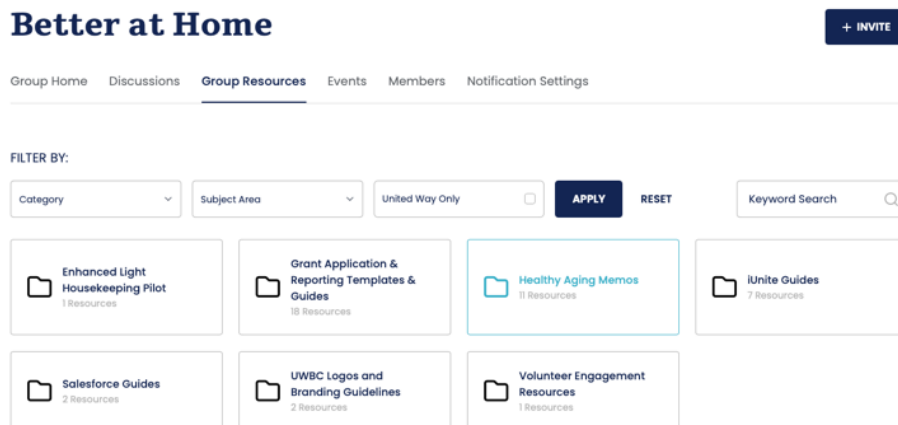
Better at Home

+ INVITE

Group Home Discussions Group Resources Events Members Notification Settings

FILTER BY:

Category

Subject Area

United Way Only

APPLY

RESET

Keyword Search

Enhanced Light Housekeeping Pilot
1 Resources

Grant Application & Reporting Templates & Guides
18 Resources

Healthy Aging Memos
11 Resources

iUnite Guides
7 Resources

Salesforce Guides
2 Resources

UWBC Logos and Branding Guidelines
2 Resources

Volunteer Engagement Resources
1 Resources